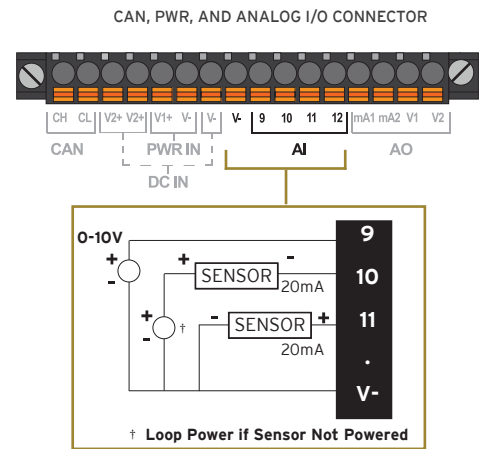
CAN, PWR, AND ANALOG I/O CONNECTOR

CH CL V2+ V2+ V1+ V- V- V- 9 10 11 12 mA1 mA2 V1 V2

CAN PWR IN AI AO

DC IN

0-10V

+

-

+ SENSOR - 20mA

+ †

-

- SENSOR + 20mA

9

10

11

.

V-

† Loop Power if Sensor Not Powered